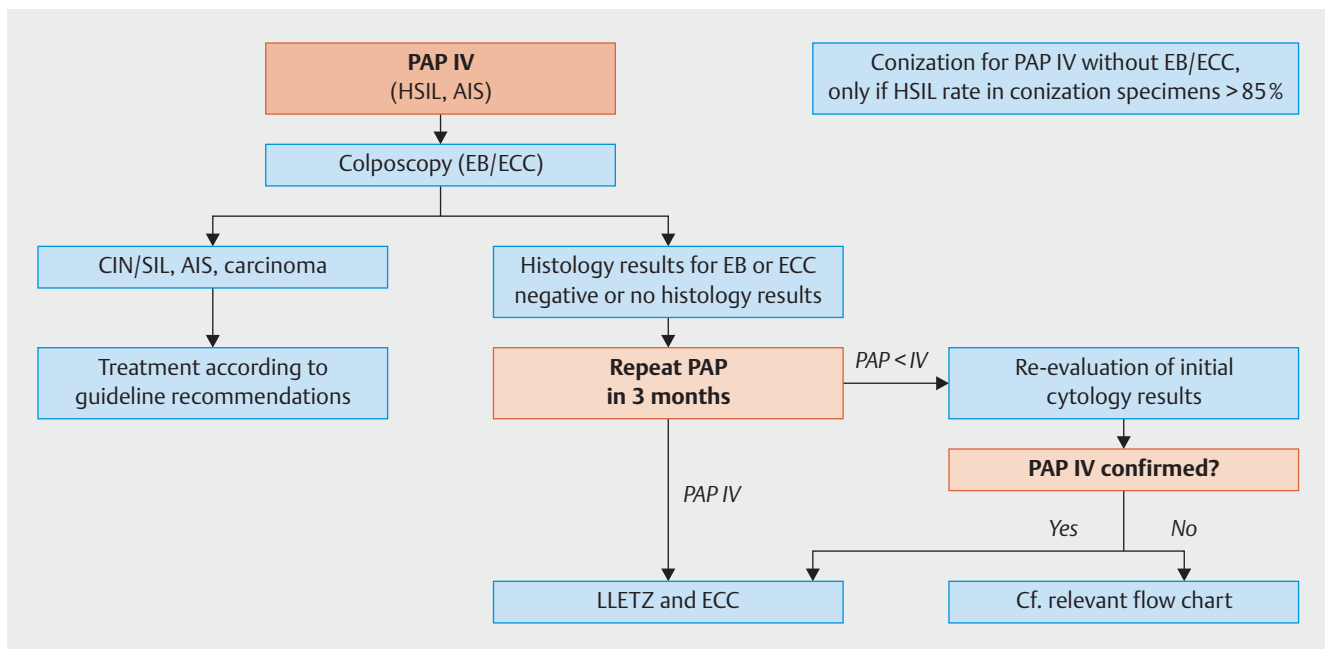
PAP IV
(HSIL, AIS)

Conization for PAP IV without EB/ECC, only if HSIL rate in conization specimens > 85%

Colposcopy (EB/ECC)

CIN/SIL, AIS, carcinoma

Treatment according to guideline recommendations

Histology results for EB or ECC negative or no histology results

Repeat PAP in 3 months

PAP < IV

Re-evaluation of initial cytology results

PAP IV confirmed?

PAP IV

Yes

No

LLETZ and ECC

Cf. relevant flow chart